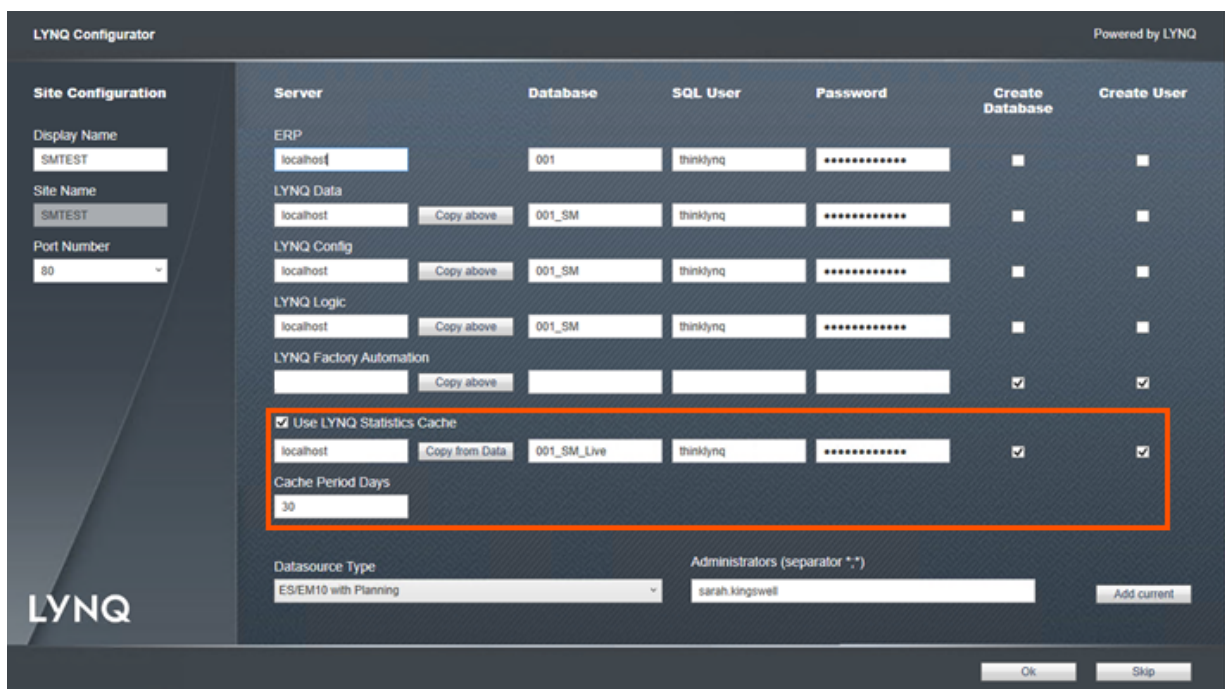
LYNQ Configurator

Powered by LYNQ

Site Configuration

Display Name

SMTEST

Site Name

SMTEST

Port Number

80

| Server | | Database | SQL User | Password | Create Database | Create User |
|---|---|---|---|---|---|---|
| ERP | | | | | | |
| localhost | | 001 | thinklynq | ••••••••••••• | ☐ | ☐ |
| LYNQ Data | | | | | | |
| localhost | Copy above | 001_SM | thinklynq | ••••••••••••• | ☐ | ☐ |
| LYNQ Config | | | | | | |
| localhost | Copy above | 001_SM | thinklynq | ••••••••••••• | ☐ | ☐ |
| LYNQ Logic | | | | | | |
| localhost | Copy above | 001_SM | thinklynq | ••••••••••••• | ☐ | ☐ |
| LYNQ Factory Automation | | | | | | |
| | Copy above | | | | ☑ | ☑ |

☑ Use LYNQ Statistics Cache

| | | | | | | |
|---|---|---|---|---|---|---|
| localhost | Copy from Data | 001_SM_Live | thinklynq | ••••••••••••• | ☑ | ☑ |

Cache Period Days

30

Datasource Type

ES/EM10 with Planning

Administrators (separator ",")

sarah.kingswell

Add current

LYNQ

Ok

Skip